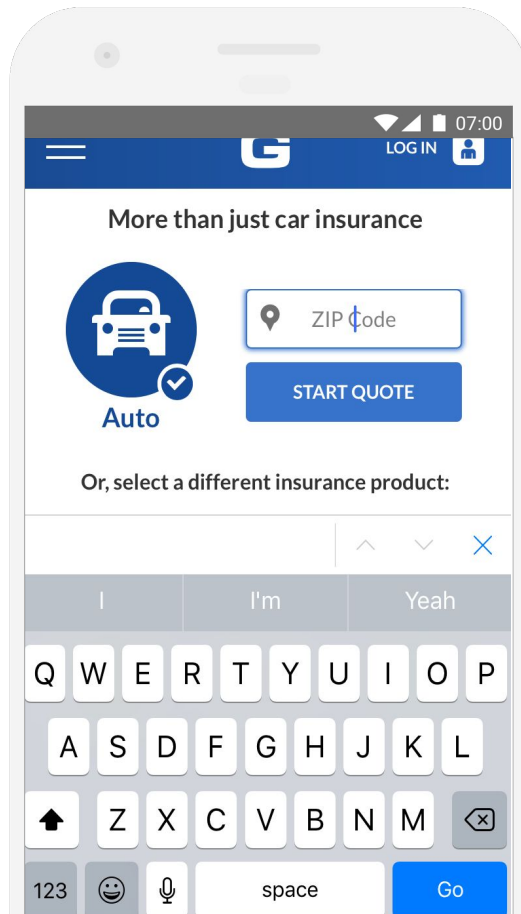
07:00

G

LOG IN

More than just car insurance

Auto

ZIP Code

START QUOTE

Or, select a different insurance product:

I | I'm | Yeah

Q W E R T Y U I O P
A S D F G H J K L
Z X C V B N M

123

space

Go